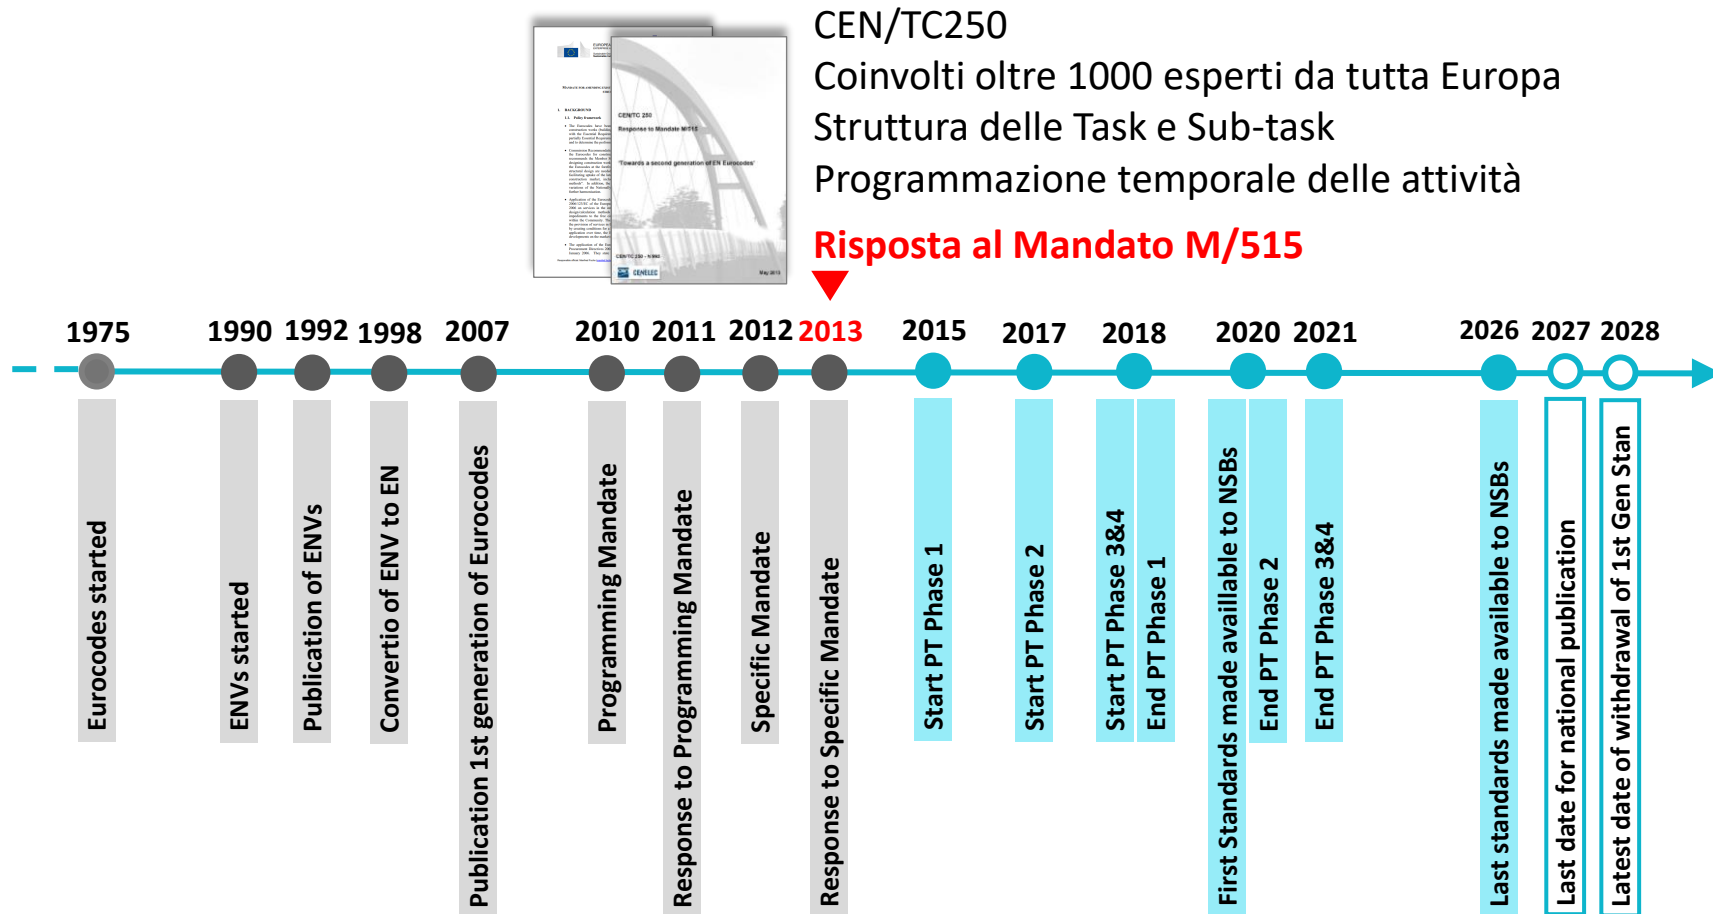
CEN/TC250
Coinvolti oltre 1000 esperti da tutta Europa
Struttura delle Task e Sub-task
Programmazione temporale delle attività

Risposta al Mandato M/515

CEN/TC 250
Response to Mandate M/515
"Towards a second generation of EN Eurocodes"

1975 1990 1992 1998 2007 2010 2011 2012 2013 2015 2017 2018 2020 2021 2026 2027 2028

Eurocodes started
ENVs started
Publication of ENVs
Convertio of ENV to EN
Publication 1st generation of Eurocodes
Programming Mandate
Response to Programming Mandate
Specific Mandate
Response to Specific Mandate
Start PT Phase 1
Start PT Phase 2
Start PT Phase 3&4
End PT Phase 1
First Standards made availlable to NSBs
End PT Phase 2
End PT Phase 3&4
Last standards made available to NSBs
Last date for national publication
Latest date of withdrawal of 1st Gen Stan